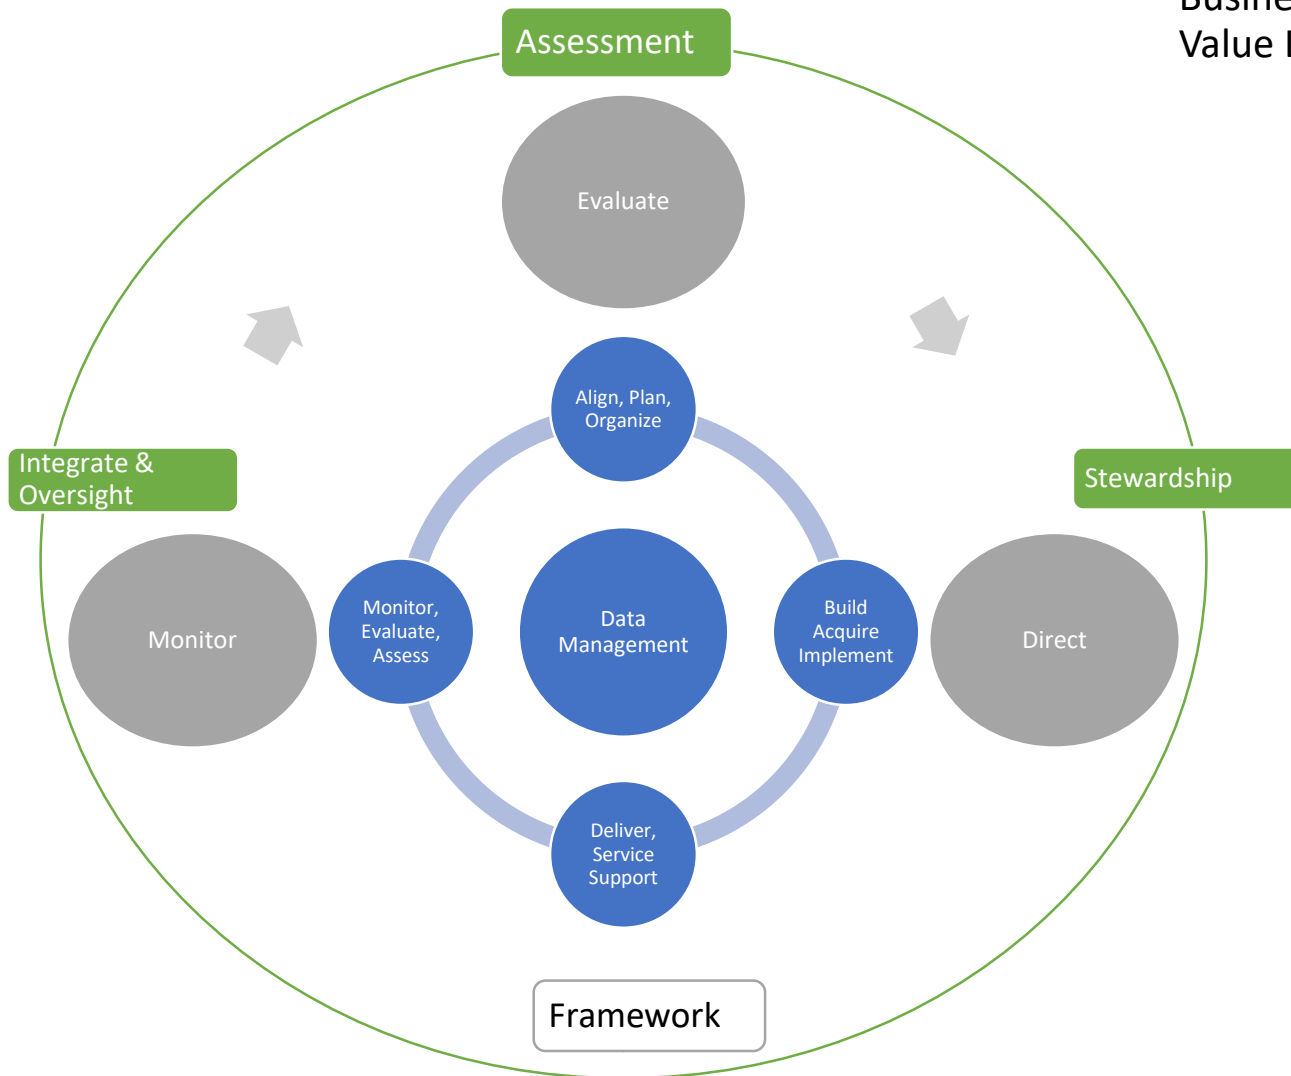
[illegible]
Value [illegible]

Assessment

Evaluate

Integrate & Oversight

Stewardship

Align, Plan, Organize

Monitor

Monitor, Evaluate, Assess

Data Management

Build Acquire Implement

Direct

Deliver, Service Support

Framework